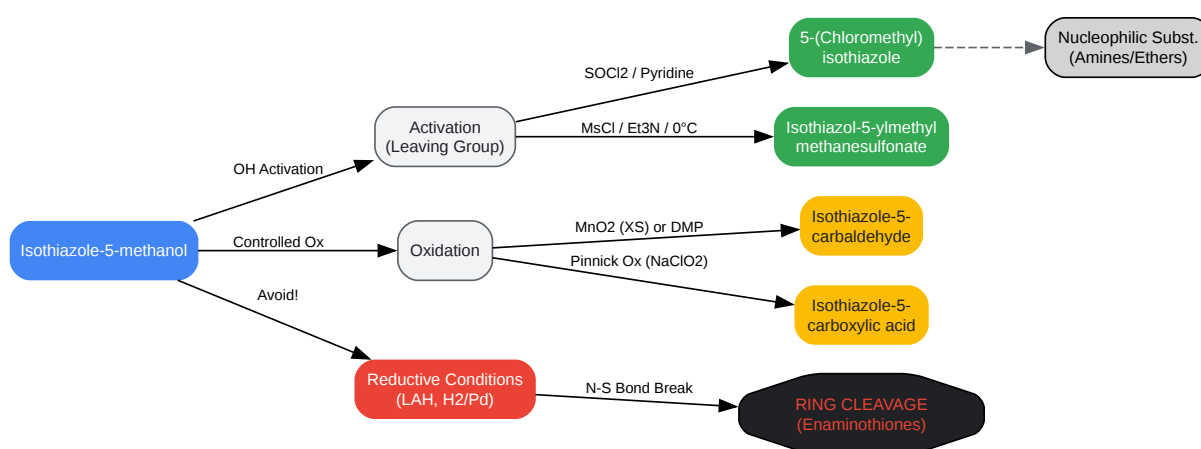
Isothiazole-5-methanol

OH Activation

Activation
(Leaving Group)

SOCl2 / Pyridine

5-(Chloromethyl)
isothiazole

Nucleophilic Subst.
(Amines/Ethers)

MsCl / Et3N / 0°C

Isothiazol-5-ylmethyl
methanesulfonate

Controlled Ox

Oxidation

MnO2 (XS) or DMP

Isothiazole-5-
carbaldehyde

Pinnick Ox (NaClO2)

Isothiazole-5-
carboxylic acid

Avoid!

Reductive Conditions
(LAH, H2/Pd)

N-S Bond Break

RING CLEAVAGE
(Enaminothiones)